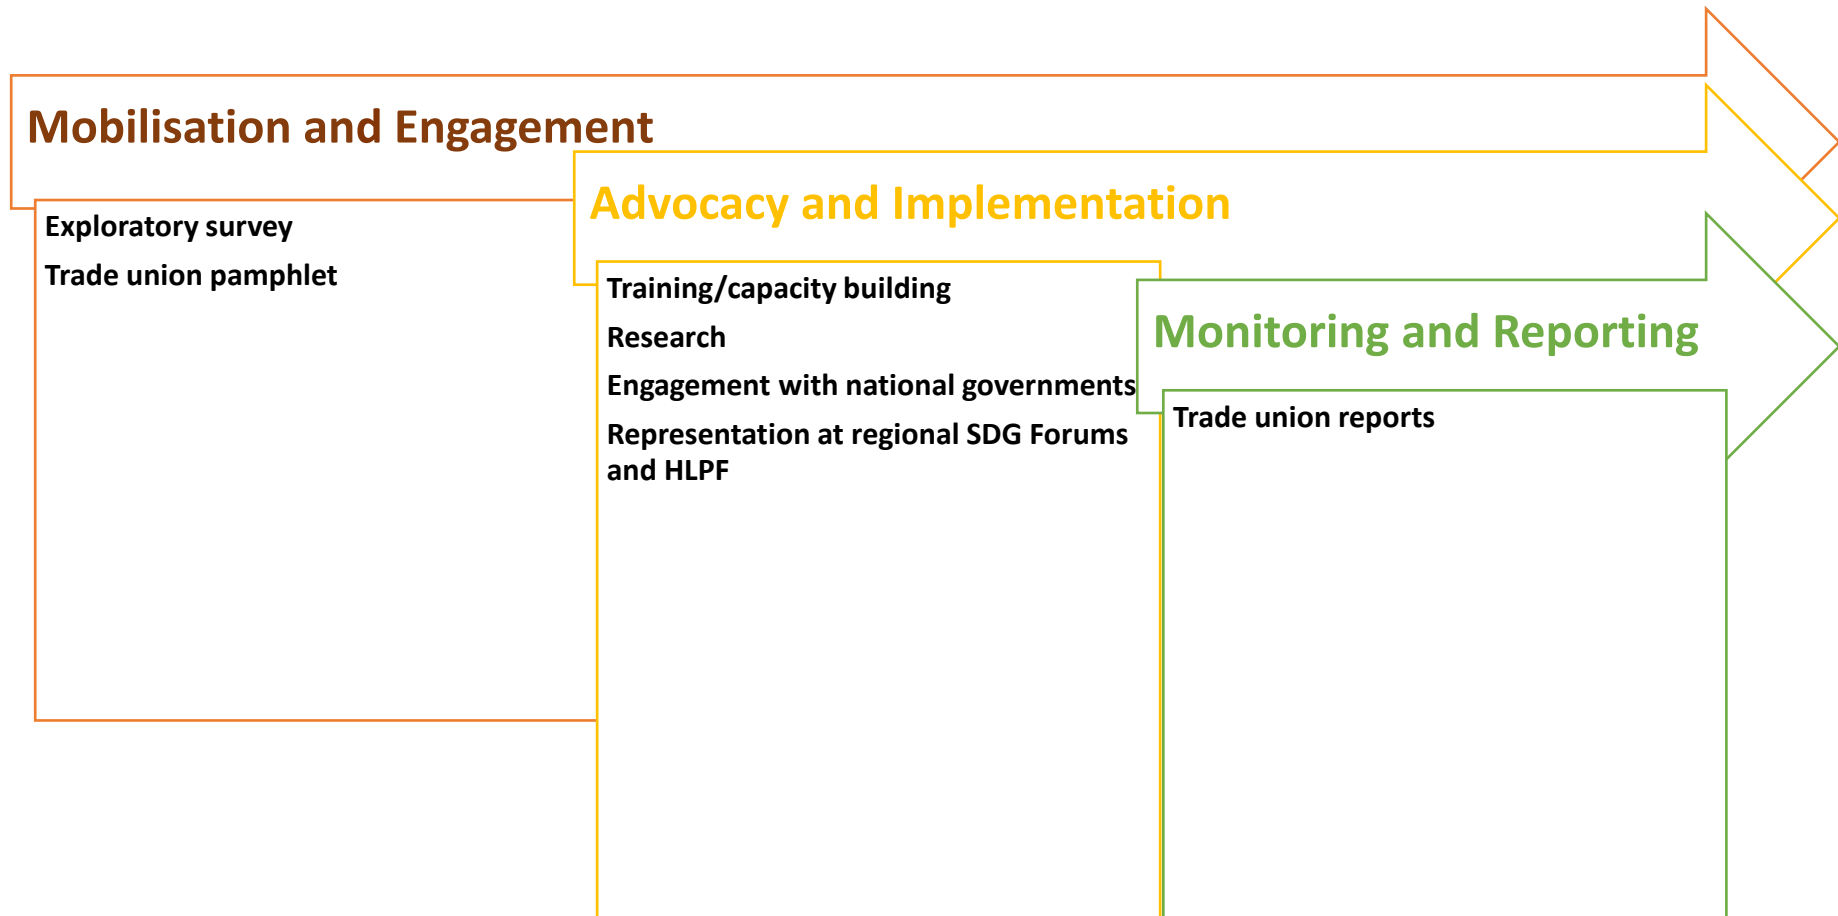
Mobilisation and Engagement

Exploratory survey

Trade union pamphlet

Advocacy and Implementation

Training/capacity building

Research

Engagement with national governments

Representation at regional SDG Forums and HLPF

Monitoring and Reporting

Trade union reports